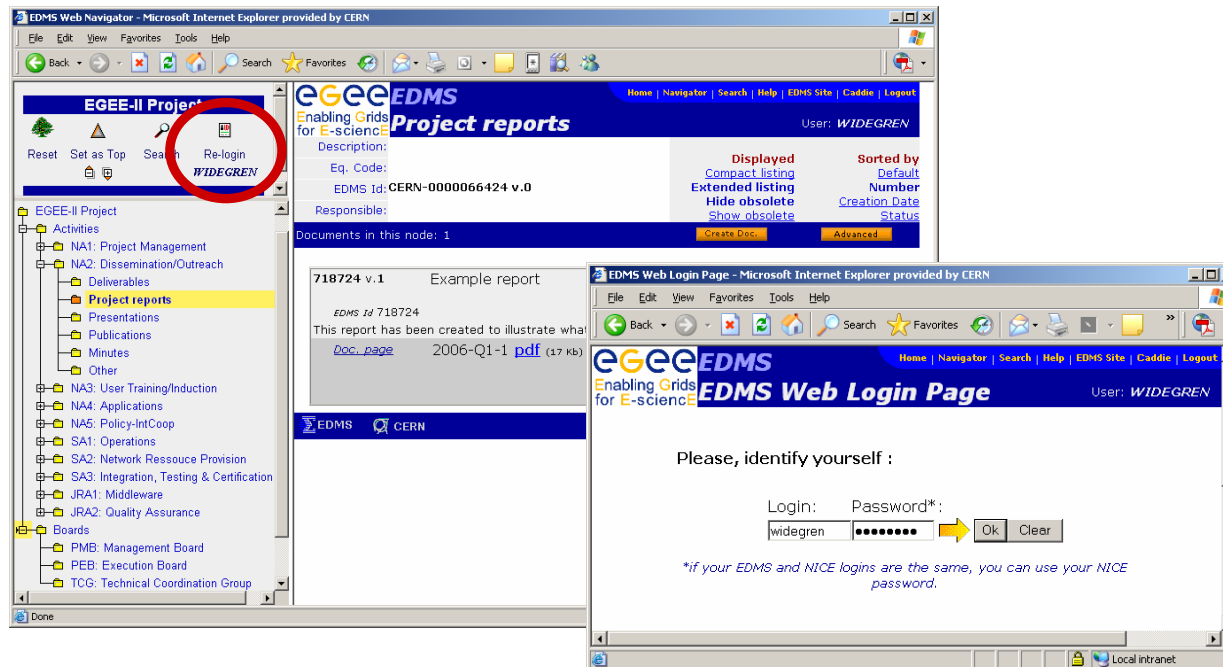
EDMS Web Navigator - Microsoft Internet Explorer provided by CERN

File Edit View Favorites Tools Help

Back Search Favorites

EGEE-II Project

Reset Set as Top Search Re-login WIDEGREN

EGEE-II Project
Activities
NA1: Project Management
NA2: Dissemination/Outreach
Deliverables
Project reports
Presentations
Publications
Minutes
Other
NA3: User Training/Induction
NA4: Applications
NA5: Policy-IntCoop
SA1: Operations
SA2: Network Ressouce Provision
SA3: Integration, Testing & Certification
JRA1: Middleware
JRA2: Quality Assurance
Boards
PMB: Management Board
PEB: Execution Board
TCG: Technical Coordination Group

egee EDMS
Enabling Grids for E-sciencE
Project reports

Home | Navigator | Search | Help | EDMS Site | Caddie | Logout

User: WIDEGREN

Description:
Eq. Code:
EDMS Id: CERN-0000066424 v.0
Responsible:

Displayed
Compact listing
Extended listing
Hide obsolete
Show obsolete

Sorted by
Default
Number
Creation Date
Status

Documents in this node: 1

Create Doc. Advanced

718724 v.1 Example report

EDMS Id 718724
This report has been created to illustrate what

Doc. page 2006-Q1-1 pdf (17 Kb)

EDMS CERN

Done

EDMS Web Login Page - Microsoft Internet Explorer provided by CERN

File Edit View Favorites Tools Help

Back Search Favorites

egee EDMS
Enabling Grids for E-sciencE
EDMS Web Login Page

Home | Navigator | Search | Help | EDMS Site | Caddie | Logout

User: WIDEGREN

Please, identify yourself :

Login: Password*:
widegren ••••••••• Ok Clear

*if your EDMS and NICE logins are the same, you can use your NICE password.

Local intranet